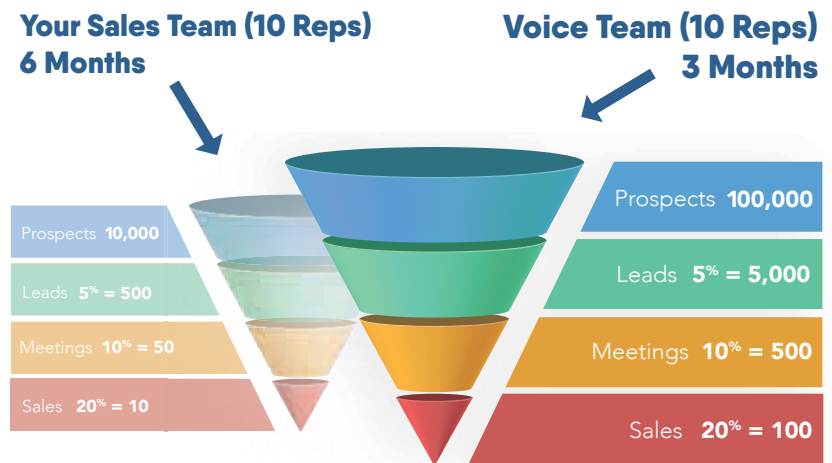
Your Sales Team (10 Reps)
6 Months

Voice Team (10 Reps)
3 Months

Prospects 10,000
Leads 5% = 500
Meetings 10% = 50
Sales 20% = 10

Prospects 100,000
Leads 5% = 5,000
Meetings 10% = 500
Sales 20% = 100